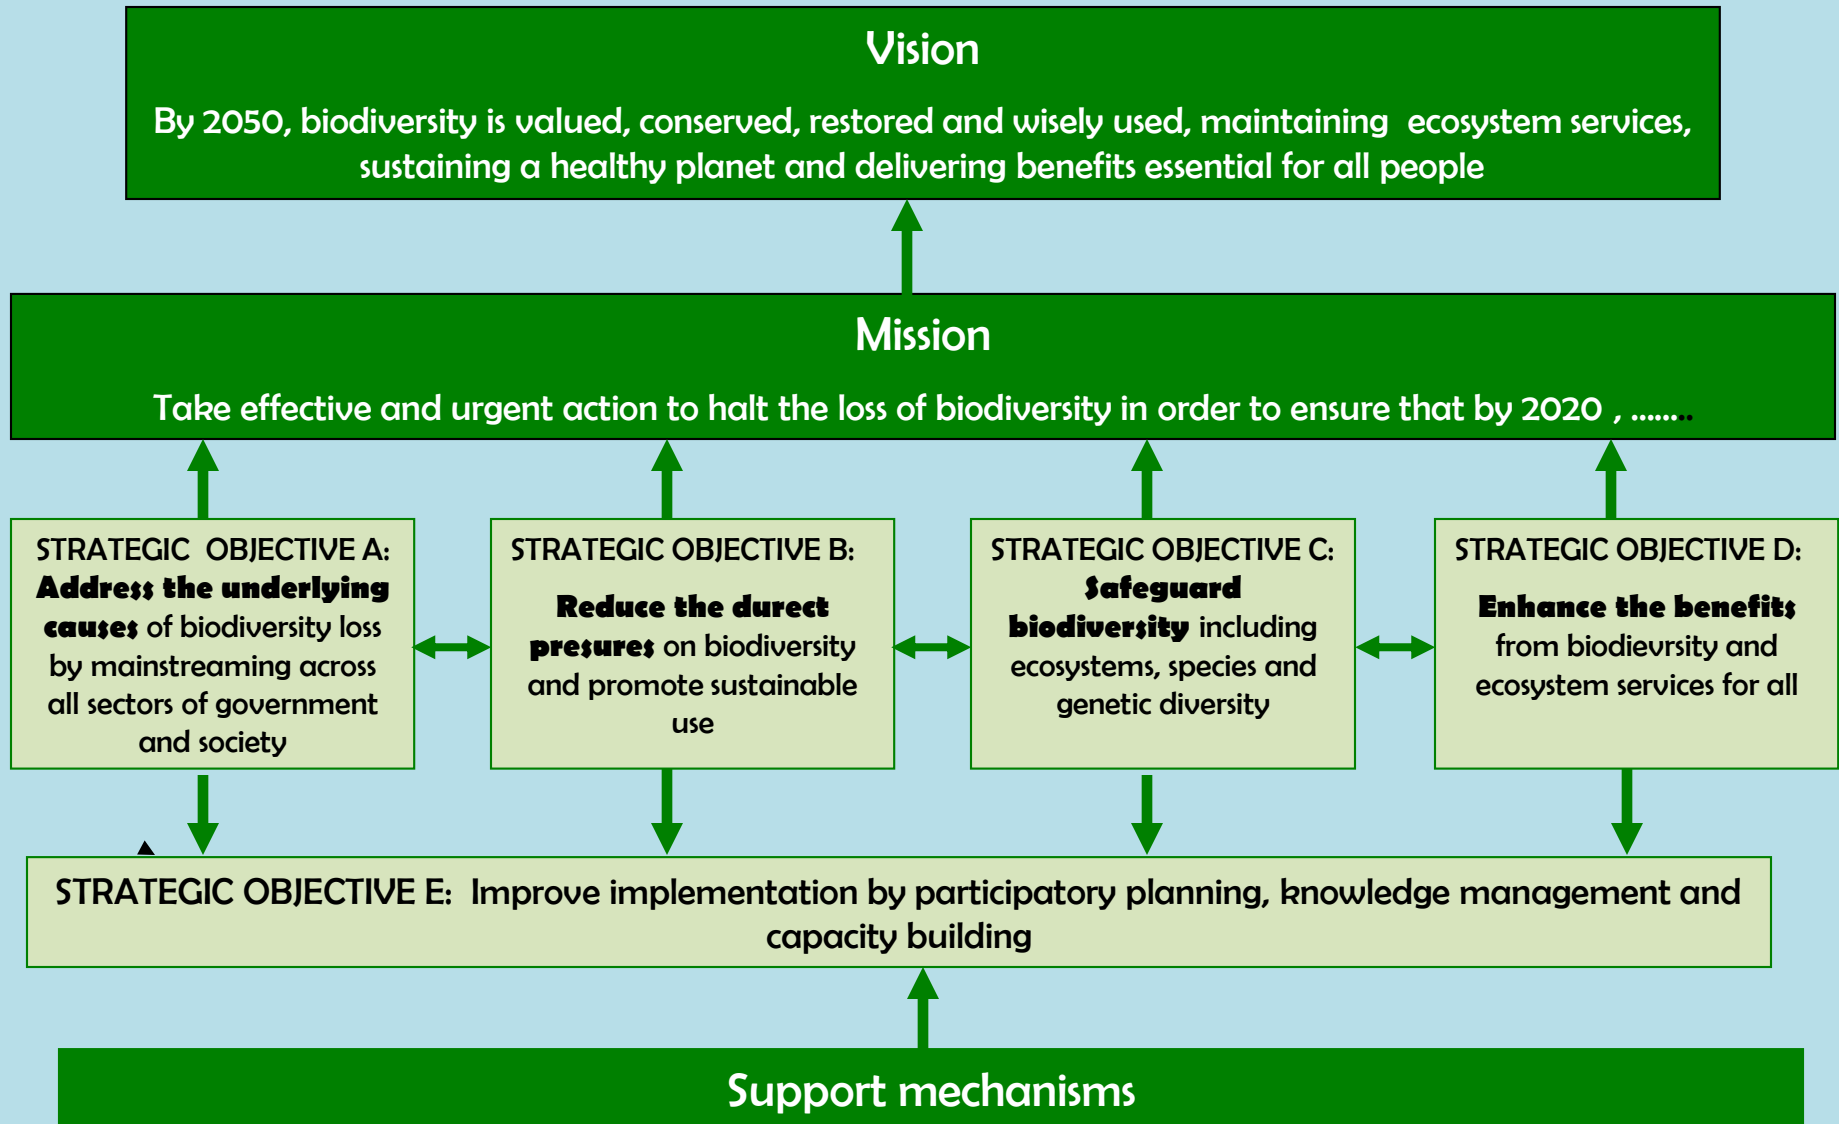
Vision

By 2050, biodiversity is valued, conserved, restored and wisely used, maintaining ecosystem services, sustaining a healthy planet and delivering benefits essential for all people

Mission

Take effective and urgent action to halt the loss of biodiversity in order to ensure that by 2020 , .......

STRATEGIC OBJECTIVE A: **Address the underlying causes** of biodiversity loss by mainstreaming across all sectors of government and society

STRATEGIC OBJECTIVE B: **Reduce the durect presures** on biodiversity and promote sustainable use

STRATEGIC OBJECTIVE C: **Safeguard biodiversity** including ecosystems, species and genetic diversity

STRATEGIC OBJECTIVE D: **Enhance the benefits** from biodievrsity and ecosystem services for all

STRATEGIC OBJECTIVE E: Improve implementation by participatory planning, knowledge management and capacity building

Support mechanisms